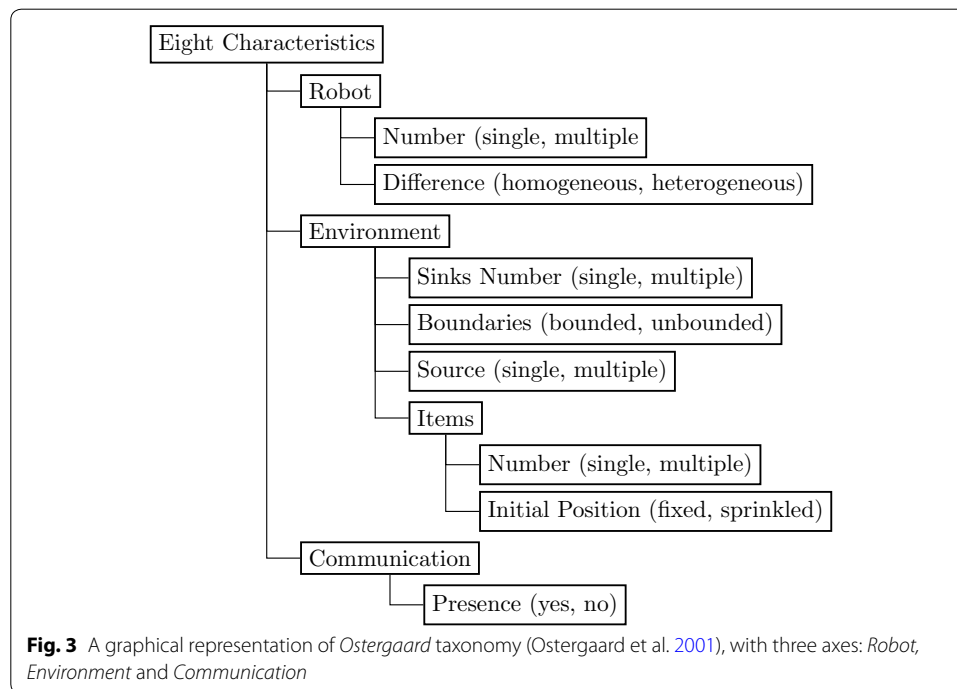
Eight Characteristics

Robot

Number (single, multiple

Difference (homogeneous, heterogeneous)

Environment

Sinks Number (single, multiple)

Boundaries (bounded, unbounded)

Source (single, multiple)

Items

Number (single, multiple)

Initial Position (fixed, sprinkled)

Communication

Presence (yes, no)

**Fig. 3** A graphical representation of *Ostergaard* taxonomy (Ostergaard et al. 2001), with three axes: *Robot, Environment* and *Communication*